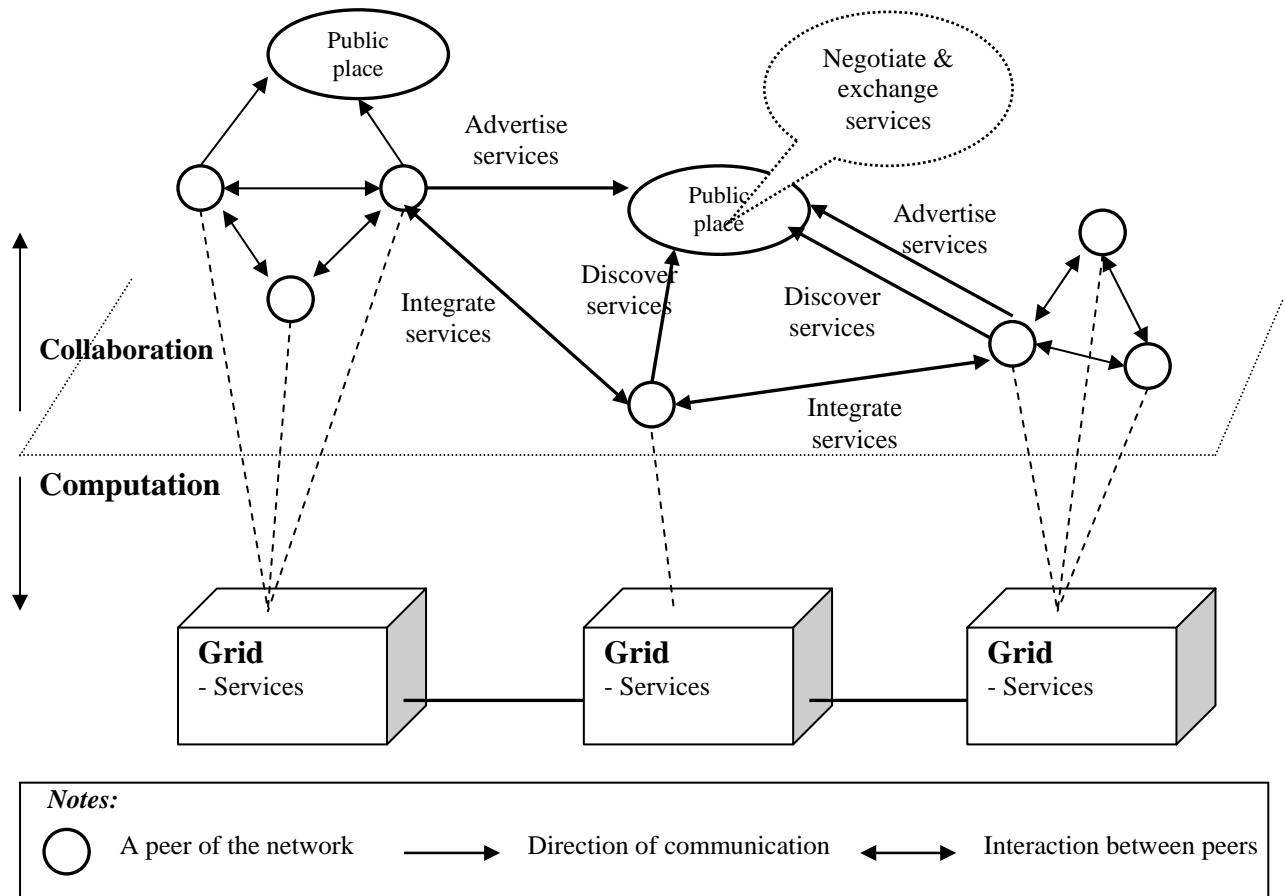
Public place

Negotiate & exchange services

Advertise services

Public place

Advertise services

Discover services

Discover services

Integrate services

Collaboration

Integrate services

Computation

Grid
- Services

Grid
- Services

Grid
- Services

Notes:

A peer of the network

Direction of communication

Interaction between peers